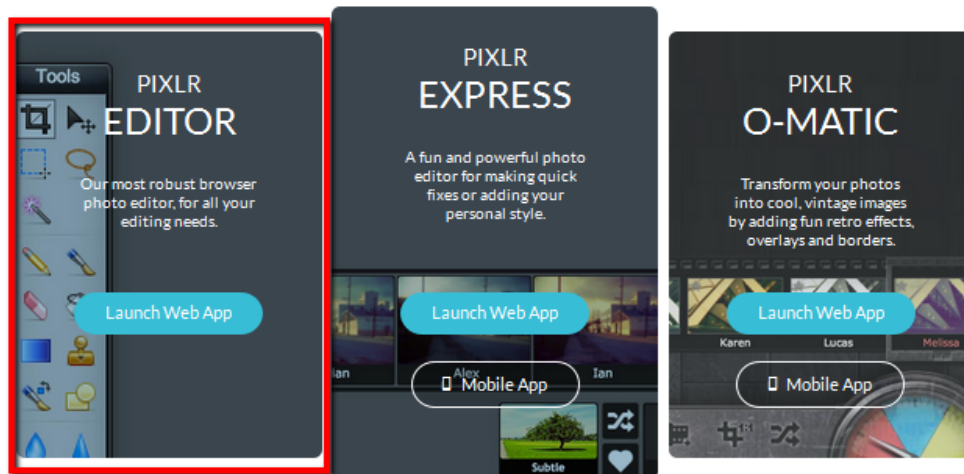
Tools

PIXLR
EDITOR

Our most robust browser photo editor, for all your editing needs.

Launch Web App

PIXLR
EXPRESS

A fun and powerful photo editor for making quick fixes or adding your personal style.

Ian
Alex
Ian

Launch Web App

Mobile App

Subtle

PIXLR
O-MATIC

Transform your photos into cool, vintage images by adding fun retro effects, overlays and borders.

Karen
Lucas
Melissa

Launch Web App

Mobile App